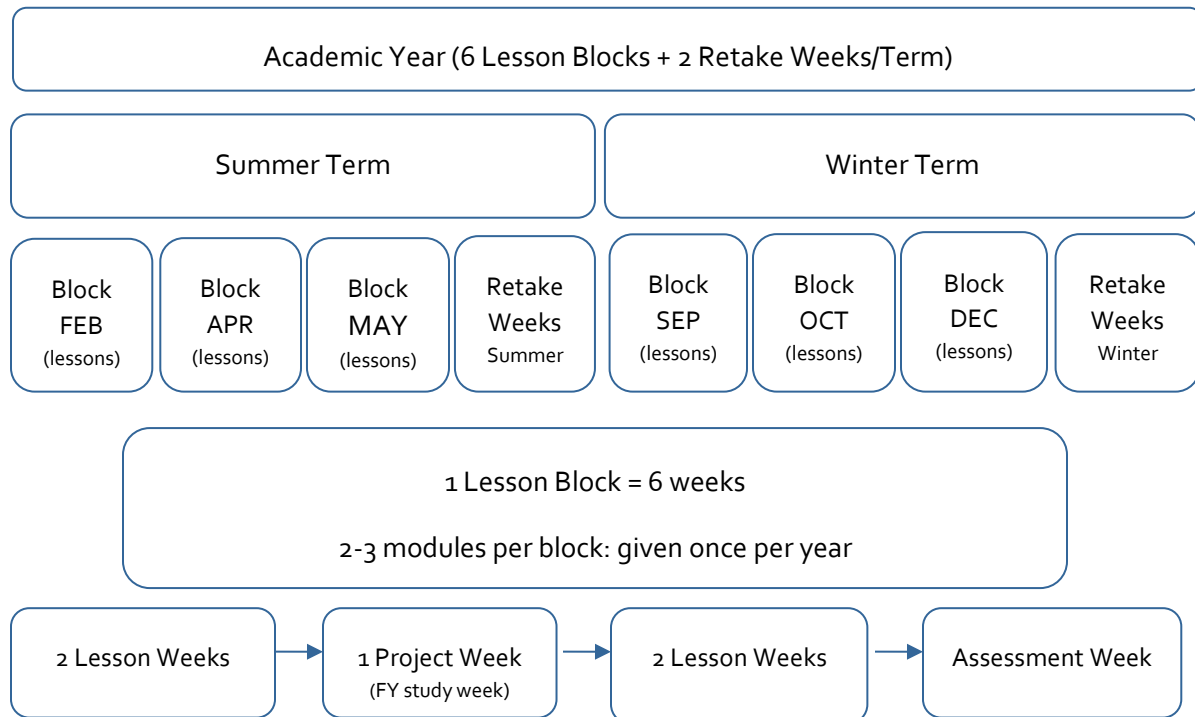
Academic Year (6 Lesson Blocks + 2 Retake Weeks/Term)

Summer Term

Winter Term

Block FEB (lessons)

Block APR (lessons)

Block MAY (lessons)

Retake Weeks Summer

Block SEP (lessons)

Block OCT (lessons)

Block DEC (lessons)

Retake Weeks Winter

1 Lesson Block = 6 weeks

2-3 modules per block: given once per year

2 Lesson Weeks

1 Project Week (FY study week)

2 Lesson Weeks

Assessment Week